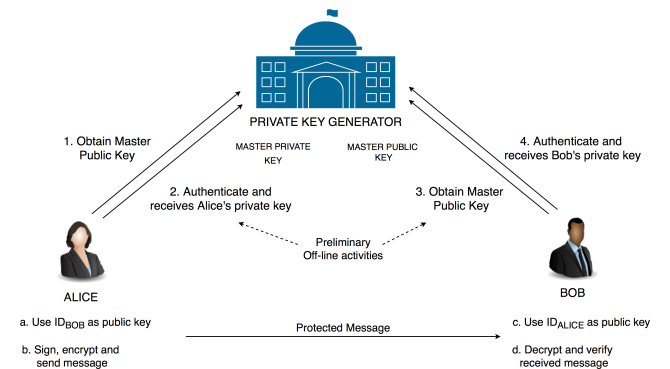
PRIVATE KEY GENERATOR

MASTER PRIVATE KEY

MASTER PUBLIC KEY

1. Obtain Master Public Key

2. Authenticate and receives Alice's private key

3. Obtain Master Public Key

4. Authenticate and receives Bob's private key

Preliminary Off-line activities

ALICE

BOB

a. Use $ID_{BOB}$ as public key

b. Sign, encrypt and send message

Protected Message

c. Use $ID_{ALICE}$ as public key

d. Decrypt and verify received message